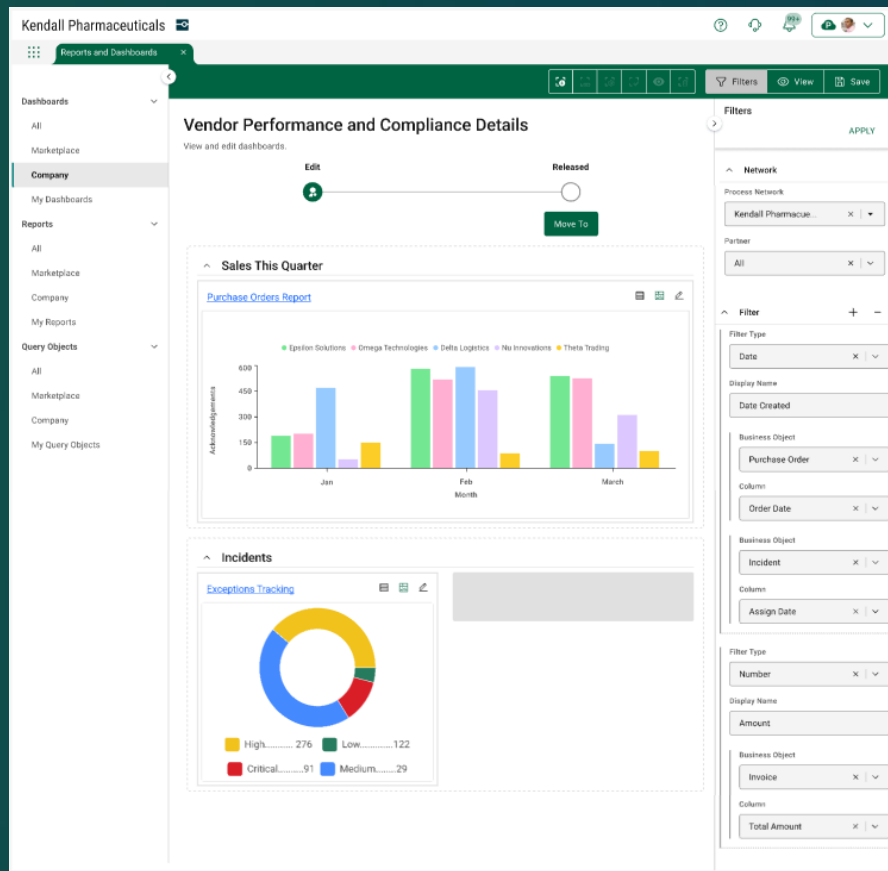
Kendall Pharmaceuticals

99+

Reports and Dashboards ×

Filters View Save

Dashboards
All
Marketplace
Company
My Dashboards
Reports
All
Marketplace
Company
My Reports
Query Objects
All
Marketplace
Company
My Query Objects

Vendor Performance and Compliance Details
View and edit dashboards.

Edit
Released
Move To

Sales This Quarter

Purchase Orders Report

Epsilon Solutions Omega Technologies Delta Logistics Nu Innovations Theta Trading

Acknowledgements

600
450
300
150
0

Jan Feb March
Month

Incidents

Exceptions Tracking

High........... 276 Low..............122
Critical..........91 Medium........29

Filters
APPLY

Network
Process Network
Kendall Pharmacue... ×
Partner
All ×

Filter + −
Filter Type
Date ×
Display Name
Date Created
Business Object
Purchase Order ×
Column
Order Date ×
Business Object
Incident ×
Column
Assign Date ×

Filter Type
Number ×
Display Name
Amount
Business Object
Invoice ×
Column
Total Amount ×